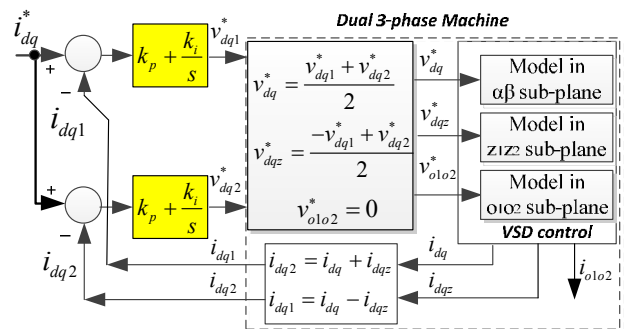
Dual 3-phase Machine

$i_{dq}^{*}$

+

−

$i_{dq1}$

$k_p + \frac{k_i}{s}$

$v_{dq1}^{*}$

$v_{dq}^{*} = \frac{v_{dq1}^{*} + v_{dq2}^{*}}{2}$

$v_{dqz}^{*} = \frac{-v_{dq1}^{*} + v_{dq2}^{*}}{2}$

$v_{o1o2}^{*} = 0$

$v_{dq}^{*}$

$v_{dqz}^{*}$

$v_{o1o2}^{*}$

Model in αβ sub-plane

Model in z1z2 sub-plane

Model in o1o2 sub-plane

VSD control

+

−

$i_{dq2}$

$k_p + \frac{k_i}{s}$

$v_{dq2}^{*}$

$i_{dq1}$

$i_{dq2}$

$i_{dq2} = i_{dq} + i_{dqz}$

$i_{dq1} = i_{dq} - i_{dqz}$

$i_{dq}$

$i_{dqz}$

$i_{o1o2}$